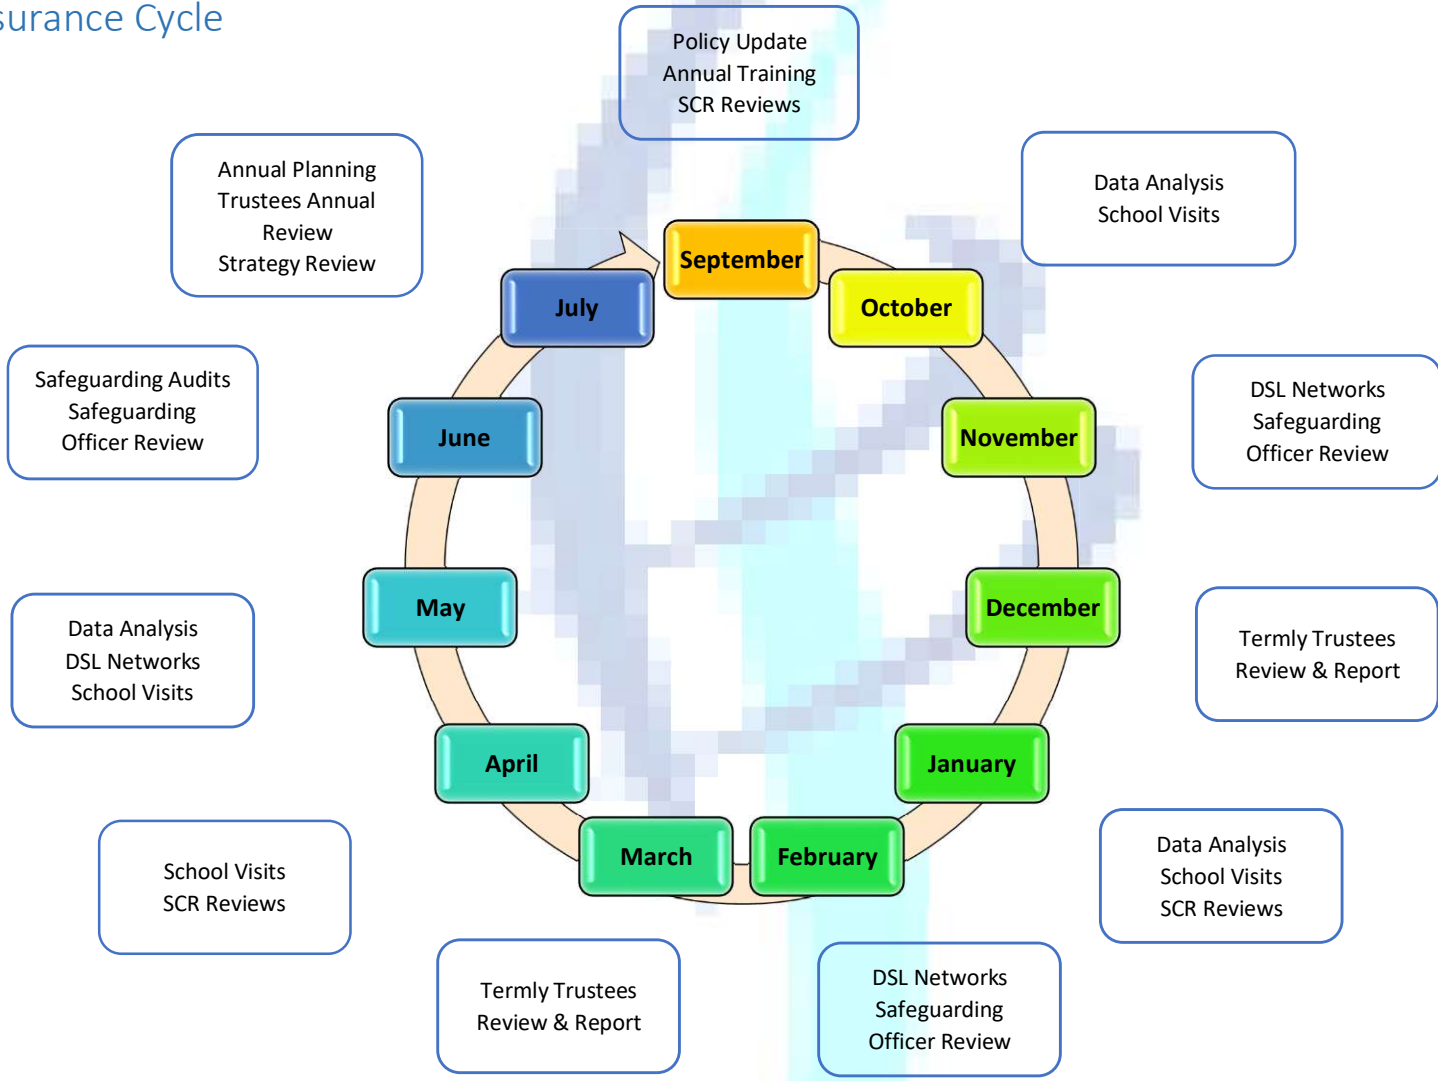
surance Cycle

Policy Update
Annual Training
SCR Reviews

Data Analysis
School Visits

DSL Networks
Safeguarding
Officer Review

Termly Trustees
Review & Report

Data Analysis
School Visits
SCR Reviews

DSL Networks
Safeguarding
Officer Review

Termly Trustees
Review & Report

School Visits
SCR Reviews

Data Analysis
DSL Networks
School Visits

Safeguarding Audits
Safeguarding
Officer Review

Annual Planning
Trustees Annual
Review
Strategy Review

September

October

November

December

January

February

March

April

May

June

July